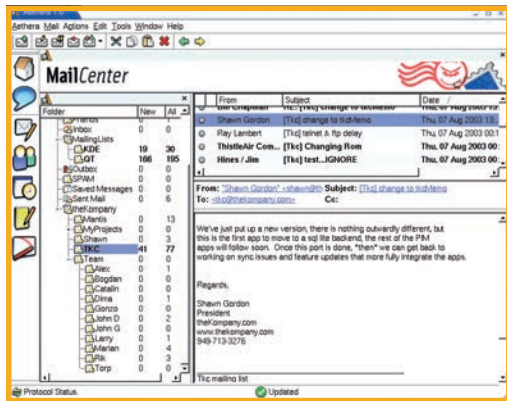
Aethera Mail Actions Edit Tools Window Help

MailCenter

| Folder | New | All |
|---|---|---|
| Friends | 0 | 1 |
| Inbox | 0 | 0 |
| MailingLists | 0 | 0 |
| KDE | 19 | 30 |
| QT | 166 | 195 |
| Outbox | 0 | 0 |
| SPAM | 0 | 0 |
| Saved Messages | 0 | 0 |
| Sent Mail | 0 | 6 |
| theKompany | 0 | 0 |
| Mantis | 0 | 13 |
| MyProjects | 0 | 0 |
| Shawn | 0 | 3 |
| TKC | 41 | 77 |
| Team | 0 | 0 |
| Alex | 0 | 1 |
| Bogdan | 0 | 0 |
| Catalin | 0 | 0 |
| Dima | 0 | 1 |
| Gonzo | 0 | 0 |
| John D | 0 | 2 |
| John G | 0 | 0 |
| Larry | 0 | 1 |
| Marian | 0 | 4 |
| Rik | 0 | 3 |
| Torp | 0 | 0 |

| From | Subject | Date |
|---|---|---|
| Bill Chapman | [Tkc] change to tkdMemo | Thu, 07 Aug 2003 13: |
| Shawn Gordon | [Tkc] change to tkdMemo | Thu, 07 Aug 2003 13: |
| Ray Lambert | [Tkc] telnet & ftp delay | Thu, 07 Aug 2003 00:1 |
| ThistleAir Com... | [Tkc] Changing Rom | Thu, 07 Aug 2003 00: |
| Hines / Jim | [Tkc] test...IGNORE | Thu, 07 Aug 2003 00: |

From: "Shawn Gordon" <shawn@th Subject: [Tkc] change to tkdMemo
To: <tkc@thekompany.com> Cc:

We've just put up a new version, there is nothing outwardly different, but this is the first app to move to a sql lite backend, the rest of the PIM apps will follow soon. Once this port is done, *then* we can get back to working on sync issues and feature updates that more fully integrate the apps.

Regards,

Shawn Gordon
President
theKompany.com
www.thekompany.com
949-713-3276

Tkc mailing list

Protocol Status Updated